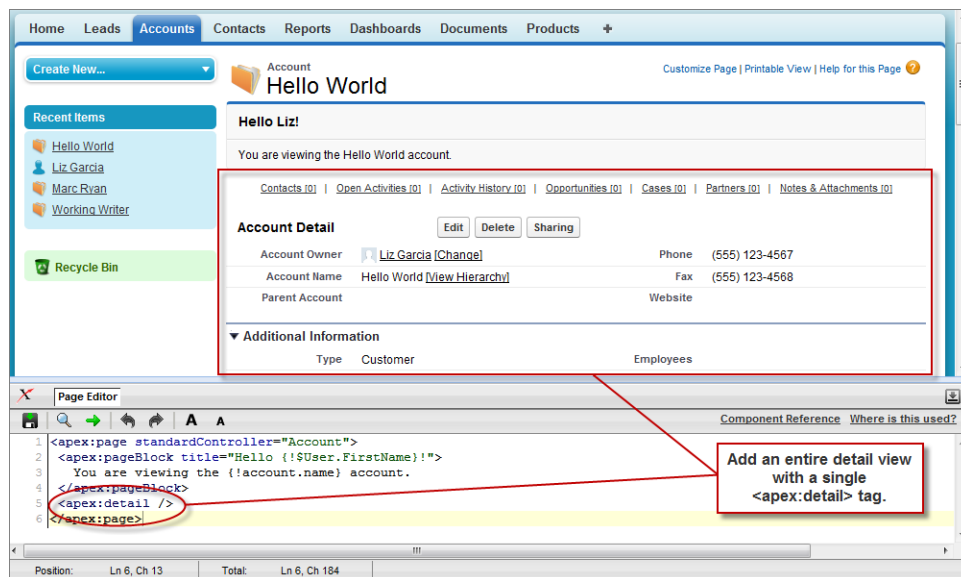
Home Leads Accounts Contacts Reports Dashboards Documents Products +

Create New...

Recent Items
Hello World
Liz Garcia
Marc Ryan
Working Writer

Recycle Bin

Account
Hello World

Customize Page | Printable View | Help for this Page

Hello Liz!

You are viewing the Hello World account.

Contacts [0] | Open Activities [0] | Activity History [0] | Opportunities [0] | Cases [0] | Partners [0] | Notes & Attachments [0]

Account Detail Edit Delete Sharing

| | | | |
|---|---|---|---|
| Account Owner | Liz Garcia [Change] | Phone | (555) 123-4567 |
| Account Name | Hello World [View Hierarchy] | Fax | (555) 123-4568 |
| Parent Account | | Website | |

▼ Additional Information

Type Customer Employees

Page Editor

Component Reference Where is this used?

1 <apex:page standardController="Account">
2 <apex:pageBlock title="Hello {!$User.FirstName}!">
3 You are viewing the {!account.name} account.
4 </apex:pageBlock>
5 <apex:detail />
6 </apex:page>

Add an entire detail view with a single <apex:detail> tag.

Position: Ln 6, Ch 13 Total: Ln 6, Ch 184